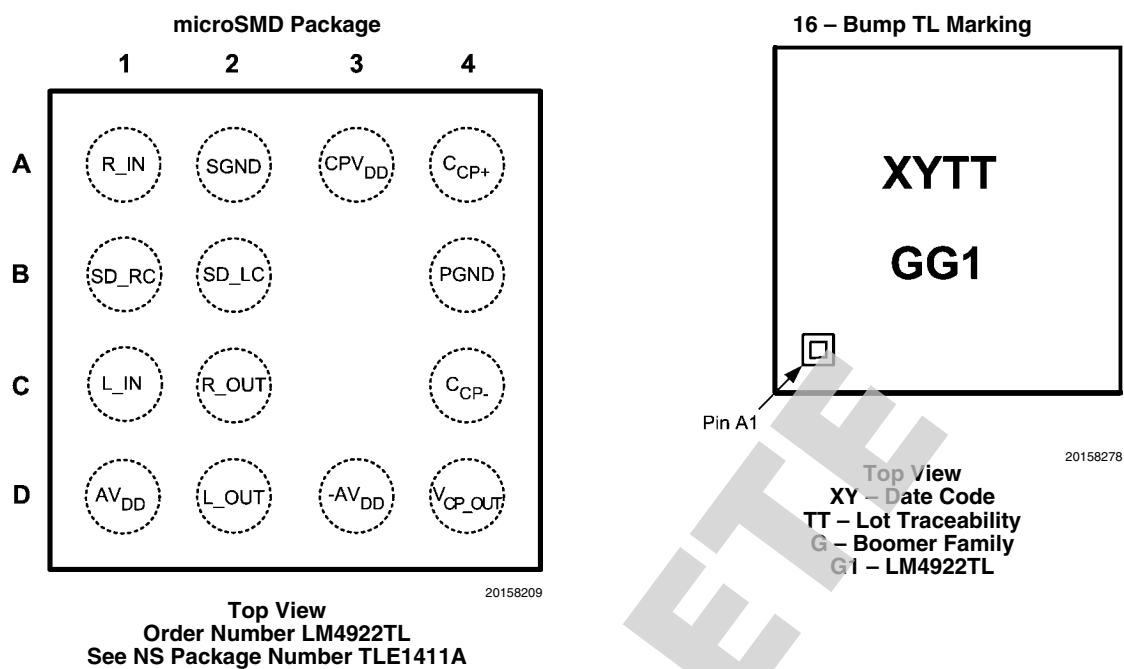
microSMD Package

1 2 3 4

A
R_IN
SGND
$CPV_{DD}$
$C_{CP+}$

B
SD_RC
SD_LC
PGND

C
L_IN
R_OUT
$C_{CP-}$

D
$AV_{DD}$
L_OUT
$-AV_{DD}$
$V_{CP\_OUT}$

20158209

Top View
Order Number LM4922TL
See NS Package Number TLE1411A

16 – Bump TL Marking

XYTT

GG1

Pin A1

20158278

Top View
XY – Date Code
TT – Lot Traceability
G – Boomer Family
G1 – LM4922TL